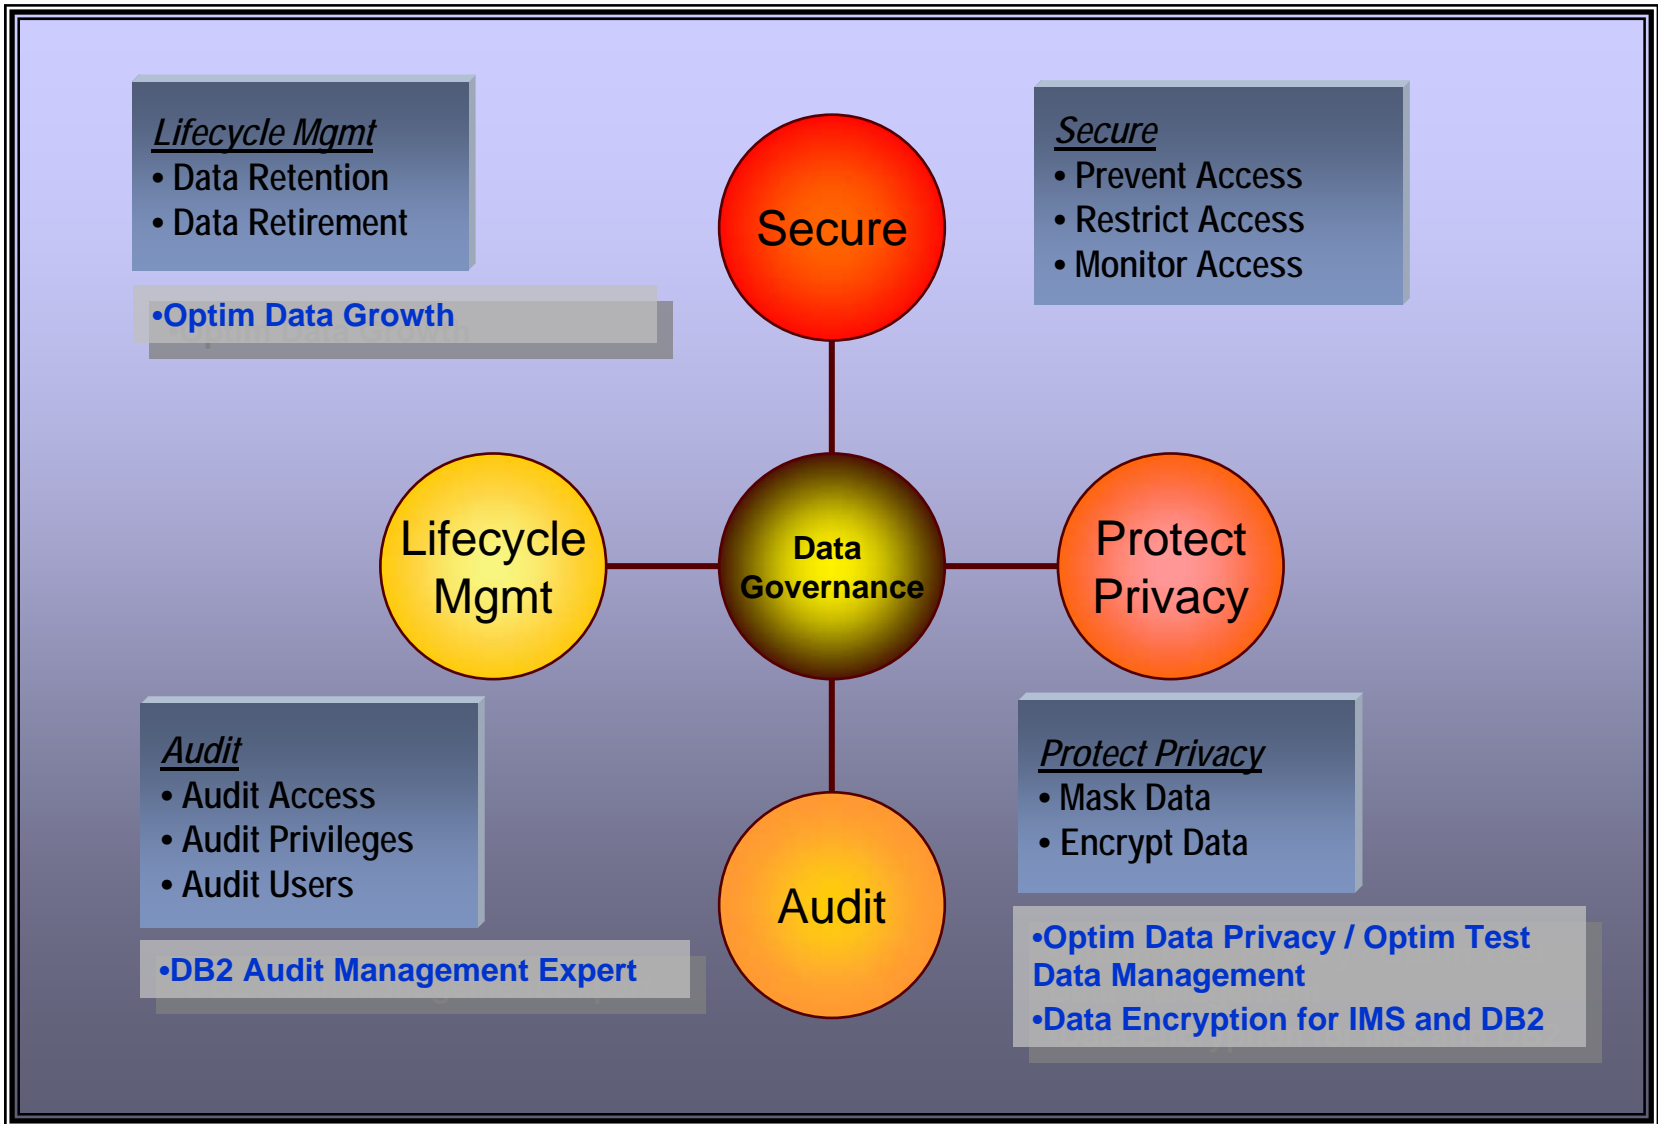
Lifecycle Mgmt
• Data Retention
• Data Retirement

•Optim Data Growth

Secure

Secure
• Prevent Access
• Restrict Access
• Monitor Access

Lifecycle Mgmt

Data Governance

Protect Privacy

Audit
• Audit Access
• Audit Privileges
• Audit Users

•DB2 Audit Management Expert

Audit

Protect Privacy
• Mask Data
• Encrypt Data

•Optim Data Privacy / Optim Test Data Management
•Data Encryption for IMS and DB2